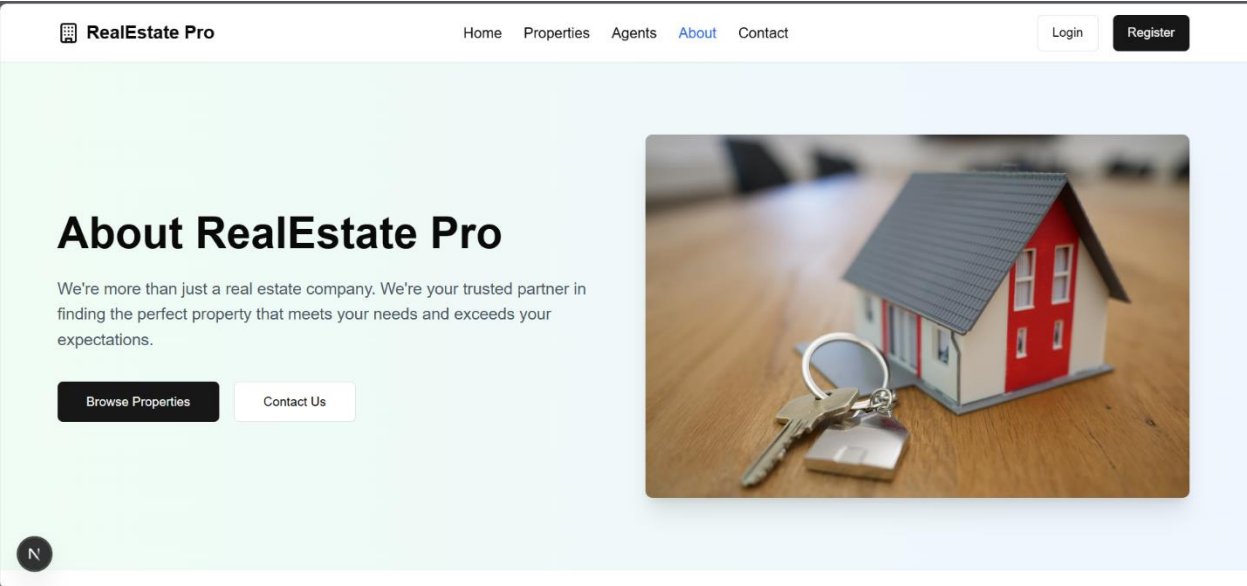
RealEstate Pro

Home Properties Agents About Contact

Login Register

About RealEstate Pro

We're more than just a real estate company. We're your trusted partner in finding the perfect property that meets your needs and exceeds your expectations.

Browse Properties Contact Us

N